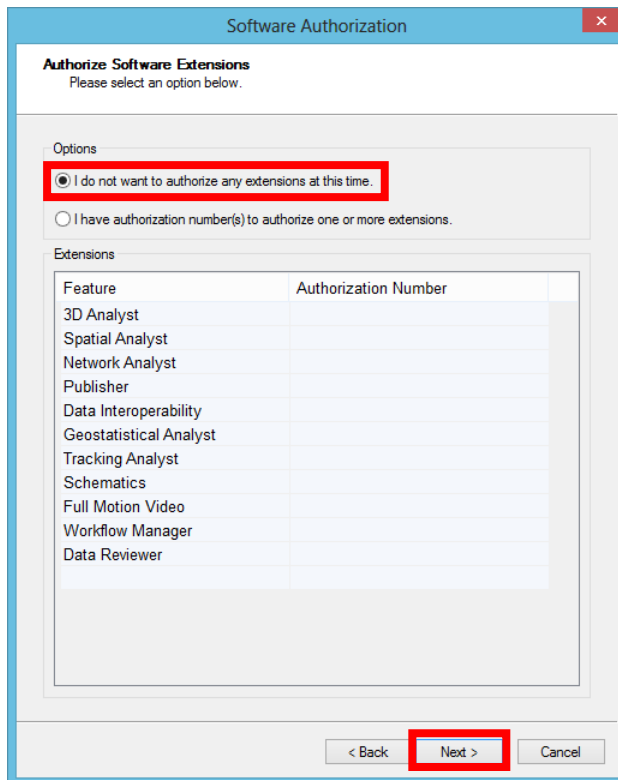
Software Authorization

Authorize Software Extensions
Please select an option below.

Options

I do not want to authorize any extensions at this time.

I have authorization number(s) to authorize one or more extensions.

Extensions

| Feature | Authorization Number |
|---|---|
| 3D Analyst | |
| Spatial Analyst | |
| Network Analyst | |
| Publisher | |
| Data Interoperability | |
| Geostatistical Analyst | |
| Tracking Analyst | |
| Schematics | |
| Full Motion Video | |
| Workflow Manager | |
| Data Reviewer | |

< Back
Next >
Cancel